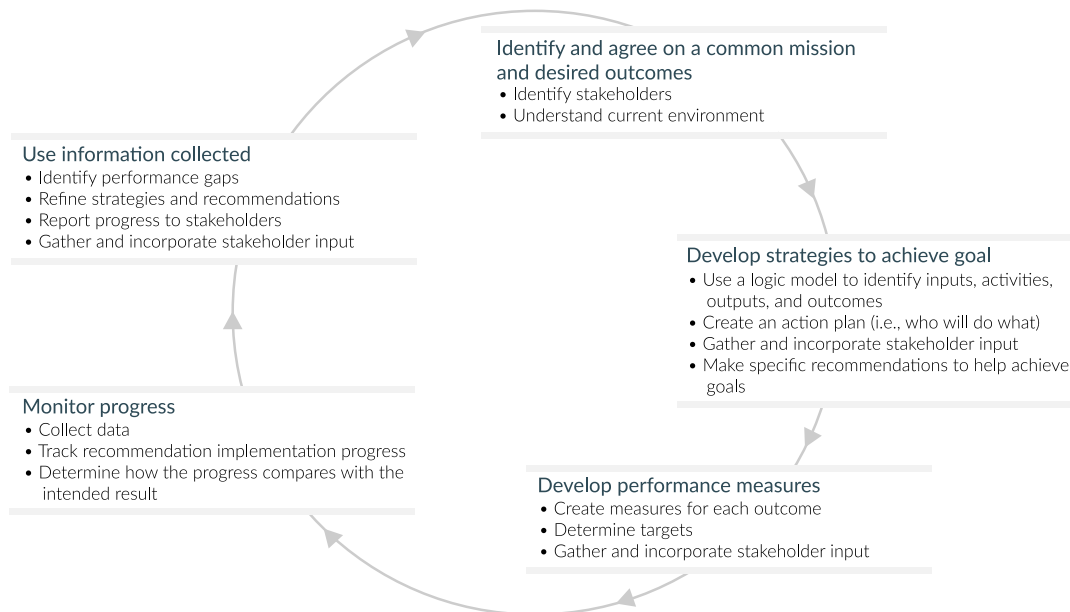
Identify and agree on a common mission and desired outcomes
• Identify stakeholders
• Understand current environment

Develop strategies to achieve goal
• Use a logic model to identify inputs, activities, outputs, and outcomes
• Create an action plan (i.e., who will do what)
• Gather and incorporate stakeholder input
• Make specific recommendations to help achieve goals

Develop performance measures
• Create measures for each outcome
• Determine targets
• Gather and incorporate stakeholder input

Monitor progress
• Collect data
• Track recommendation implementation progress
• Determine how the progress compares with the intended result

Use information collected
• Identify performance gaps
• Refine strategies and recommendations
• Report progress to stakeholders
• Gather and incorporate stakeholder input